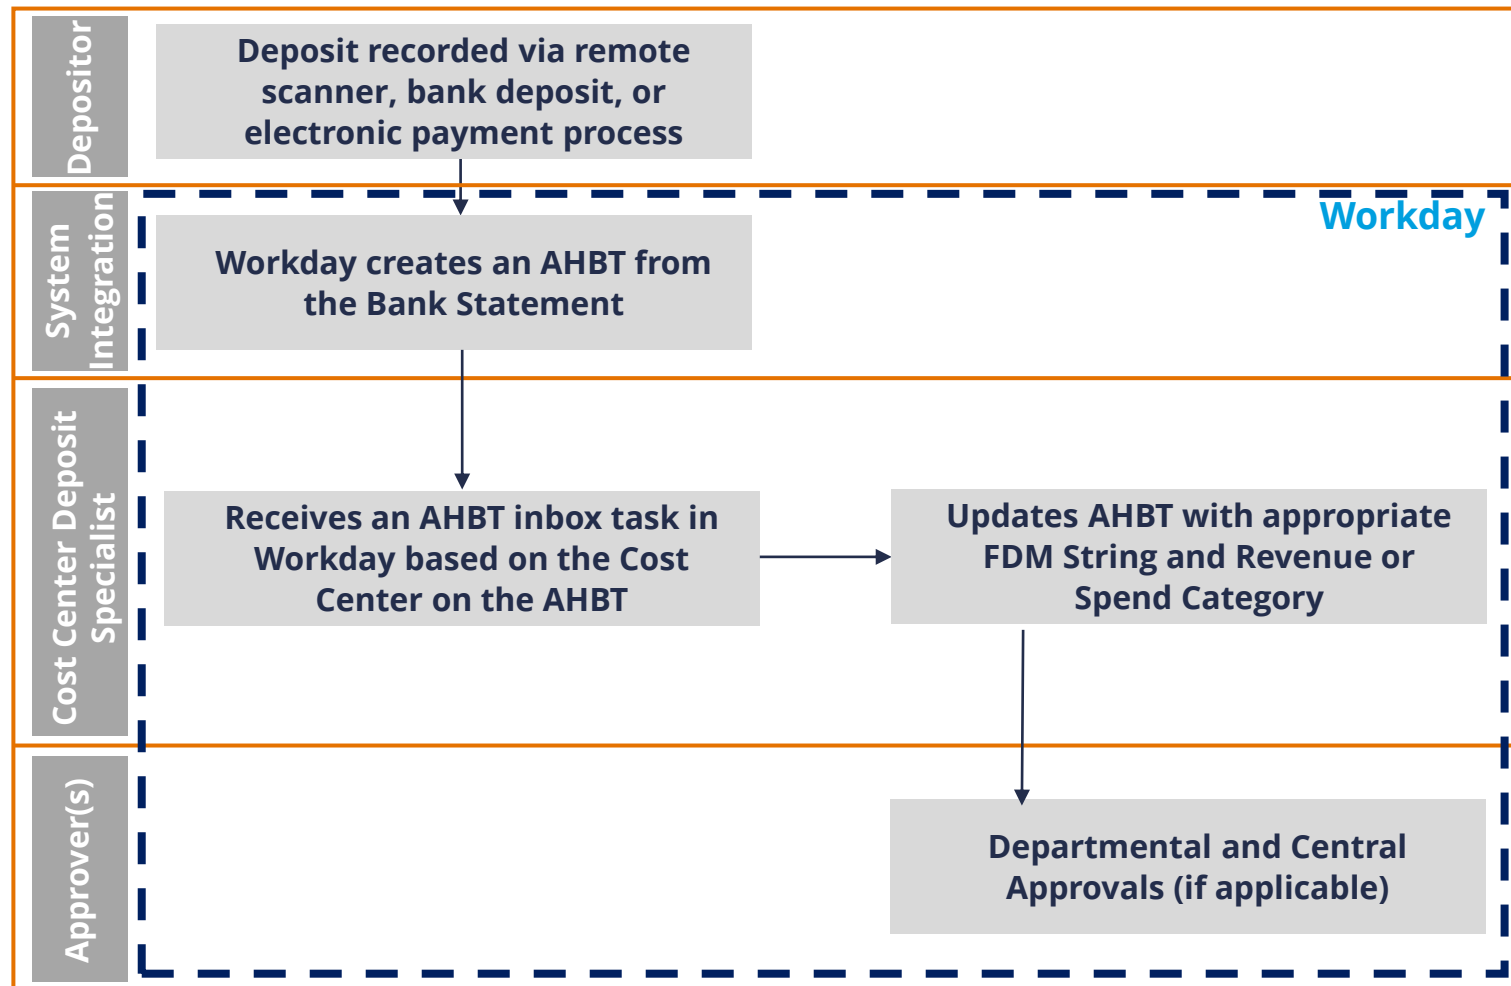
Depositor

Deposit recorded via remote scanner, bank deposit, or electronic payment process

System Integration

Workday

Workday creates an AHBT from the Bank Statement

Cost Center Deposit Specialist

Receives an AHBT inbox task in Workday based on the Cost Center on the AHBT

Updates AHBT with appropriate FDM String and Revenue or Spend Category

Approver(s)

Departmental and Central Approvals (if applicable)